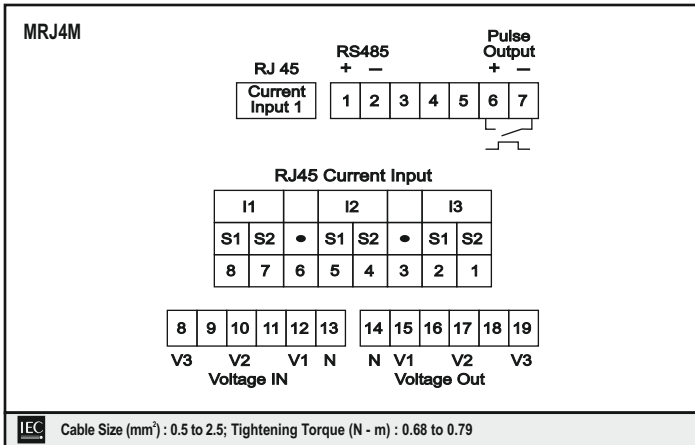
MRJ4M

RJ 45

Current Input 1

RS485
+ —

Pulse Output
+ —

| 1 | 2 | 3 | 4 | 5 | 6 | 7 |

RJ45 Current Input

| I1 | | • | I2 | | • | I3 | |
|---|---|---|---|---|---|---|---|
| S1 | S2 | • | S1 | S2 | • | S1 | S2 |
| 8 | 7 | 6 | 5 | 4 | 3 | 2 | 1 |

| 8 | 9 | 10 | 11 | 12 | 13 |
|---|---|---|---|---|---|

V3 V2 V1 N
Voltage IN

| 14 | 15 | 16 | 17 | 18 | 19 |
|---|---|---|---|---|---|

N V1 V2 V3
Voltage Out

IEC Cable Size (mm$^2$) : 0.5 to 2.5; Tightening Torque (N - m) : 0.68 to 0.79